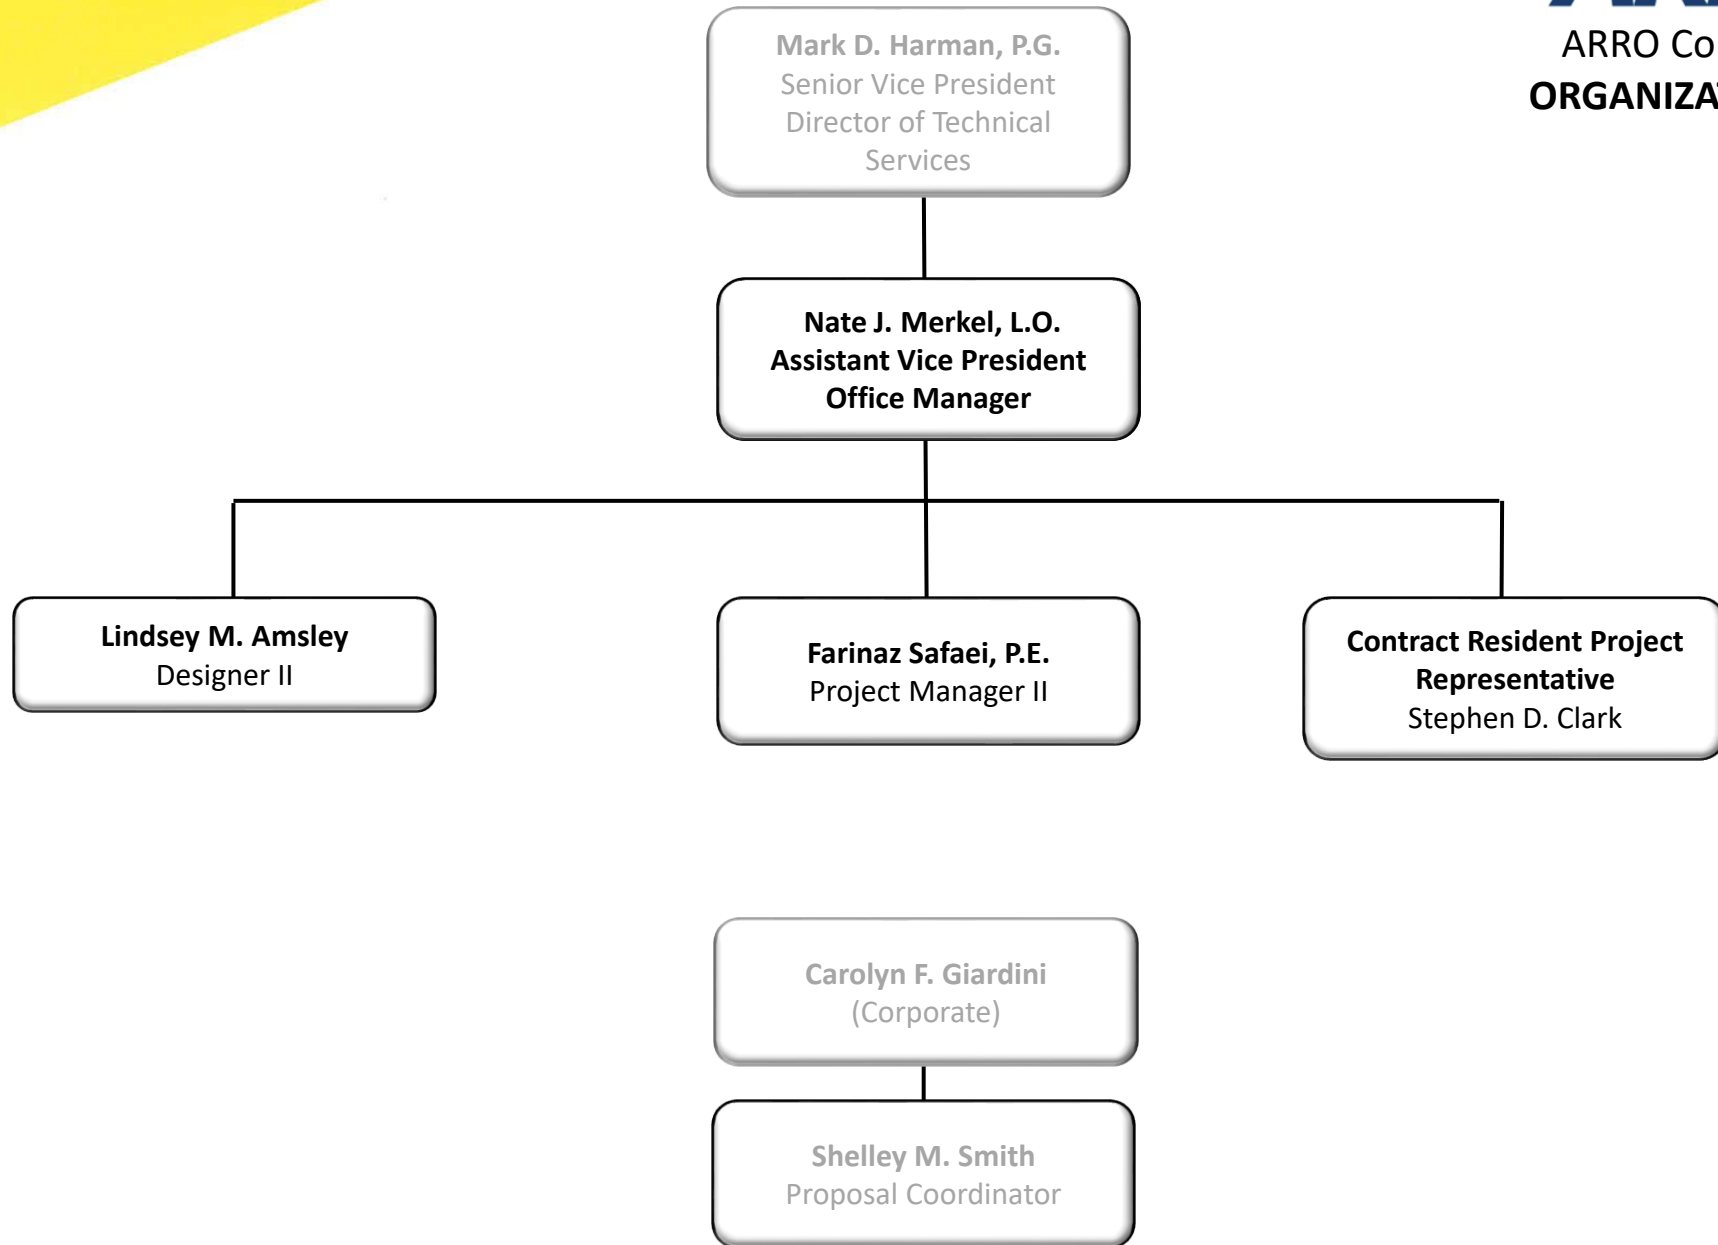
ARRO Co
ORGANIZA

Mark D. Harman, P.G.
Senior Vice President
Director of Technical Services

Nate J. Merkel, L.O.
Assistant Vice President
Office Manager

Lindsey M. Amsley
Designer II

Farinaz Safaei, P.E.
Project Manager II

Contract Resident Project Representative
Stephen D. Clark

Carolyn F. Giardini
(Corporate)

Shelley M. Smith
Proposal Coordinator